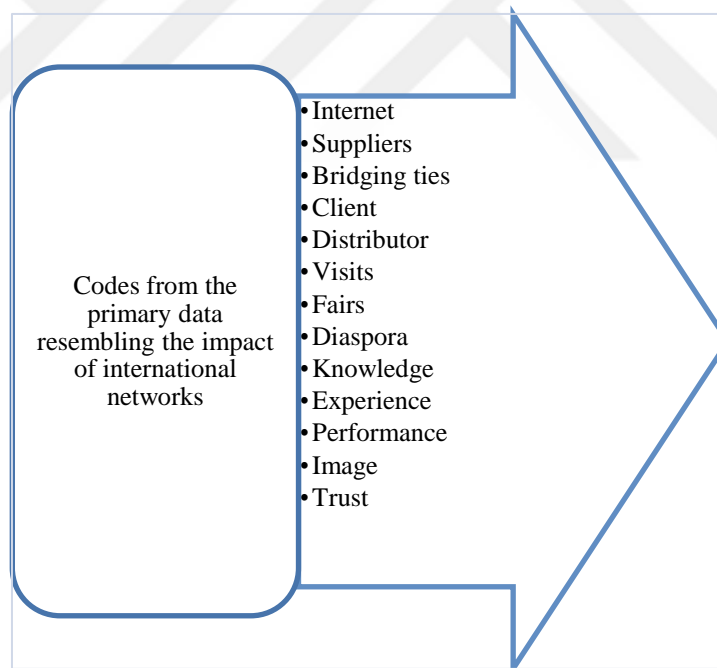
Codes from the primary data resembling the impact of international networks

- Internet
- Suppliers
- Bridging ties
- Client
- Distributor
- Visits
- Fairs
- Diaspora
- Knowledge
- Experience
- Performance
- Image
- Trust